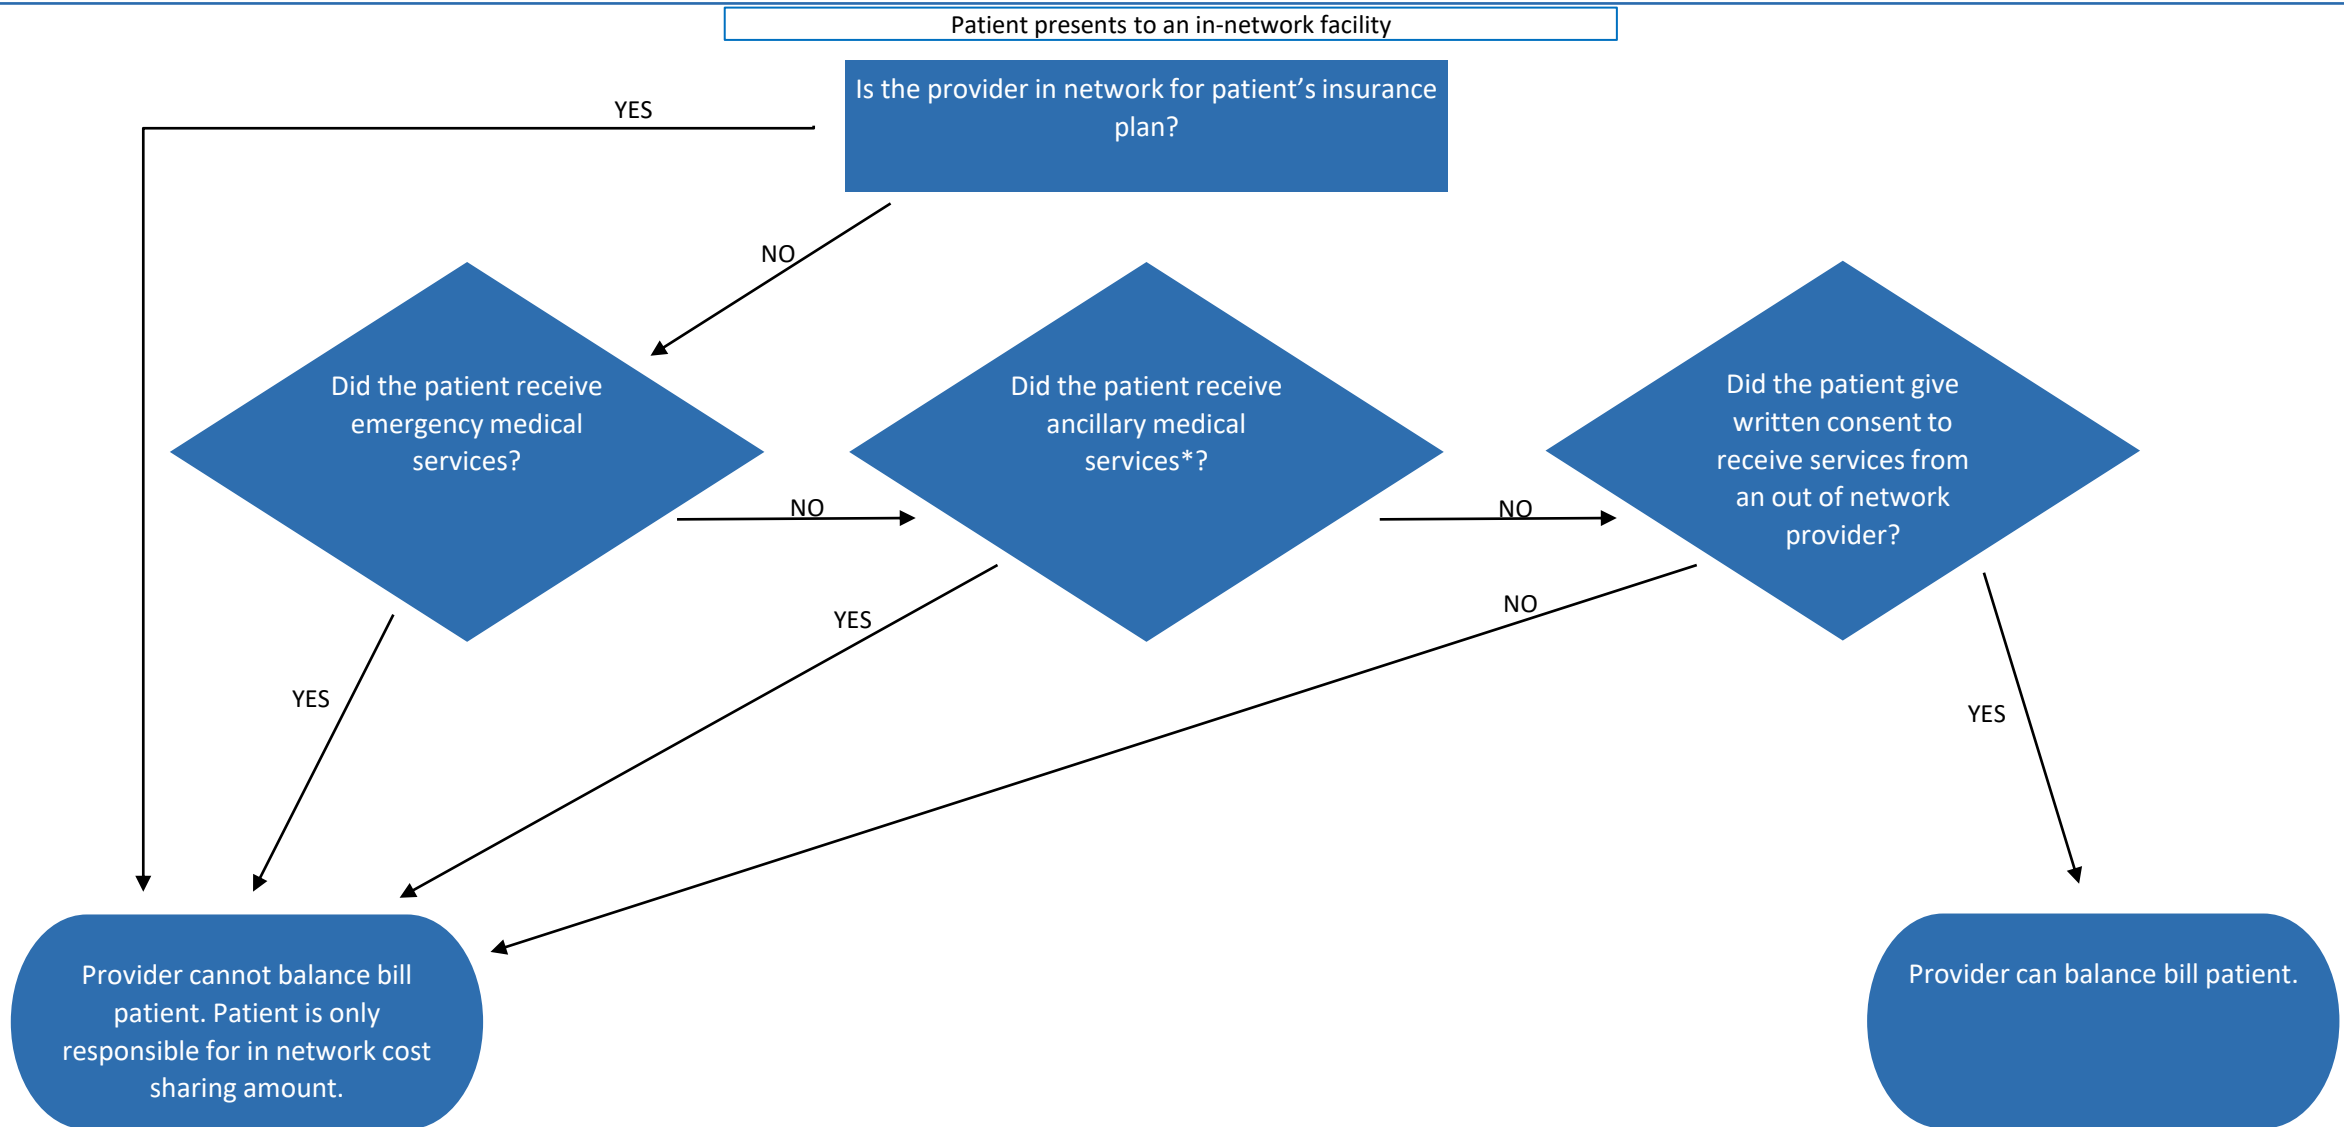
Patient presents to an in-network facility

Is the provider in network for patient's insurance plan?

YES

NO

Did the patient receive emergency medical services?

NO

Did the patient receive ancillary medical services*?

NO

Did the patient give written consent to receive services from an out of network provider?

YES

YES

NO

YES

Provider cannot balance bill patient. Patient is only responsible for in network cost sharing amount.

Provider can balance bill patient.